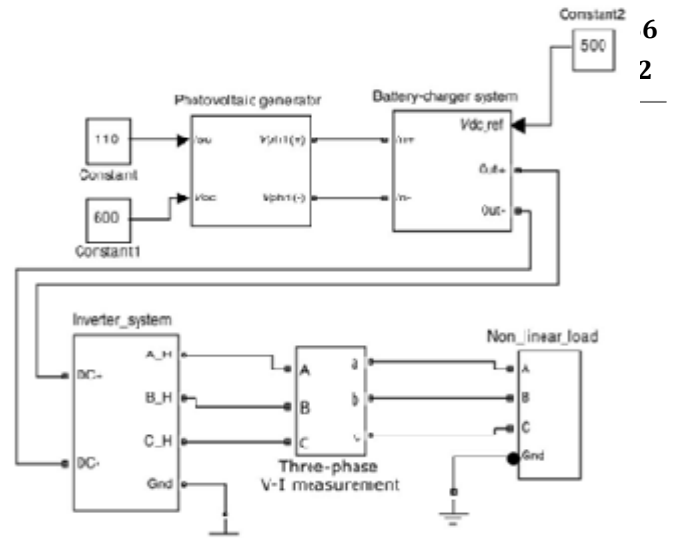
Constant2
500
6
2
Photovoltaic generator
Battery-charger system
110
Constant
Isc
Vph1(+)
In+
Vdc_ref
Out+
600
Constant1
Voc
Vph1(-)
In-
Out-
Inverter_system
DC+
A_H
B_H
C_H
DC-
Gnd
A
B
C
a
b
c
Three-phase V-I measurement
Non_linear_load
A
B
C
Gnd